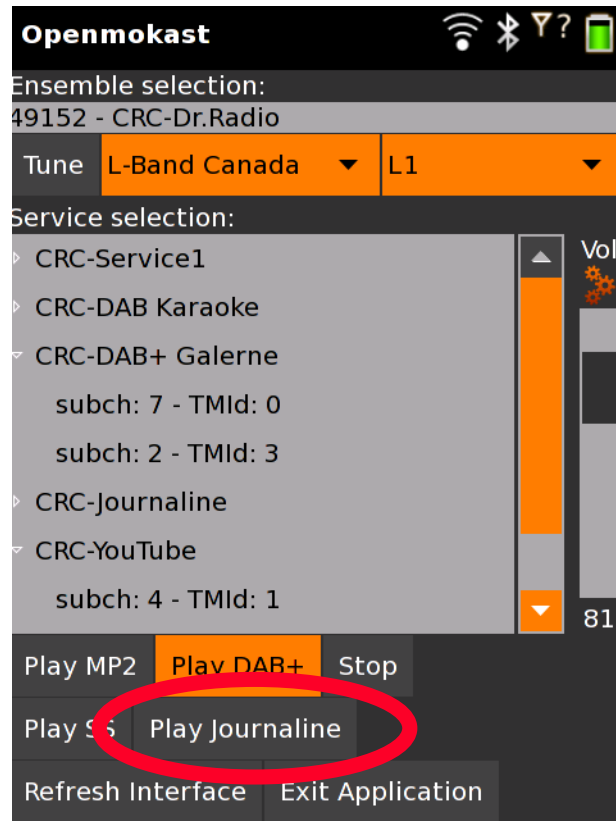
Openmokast

Ensemble selection:
49152 - CRC-Dr.Radio

Tune
L-Band Canada
L1

Service selection:
CRC-Service1
CRC-DAB Karaoke
CRC-DAB+ Galerne
subch: 7 - TMId: 0
subch: 2 - TMId: 3
CRC-Journaline
CRC-YouTube
subch: 4 - TMId: 1

Vol
81

Play MP2
Play DAB+
Stop
Play S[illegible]
Play Journaline
Refresh Interface
Exit Application